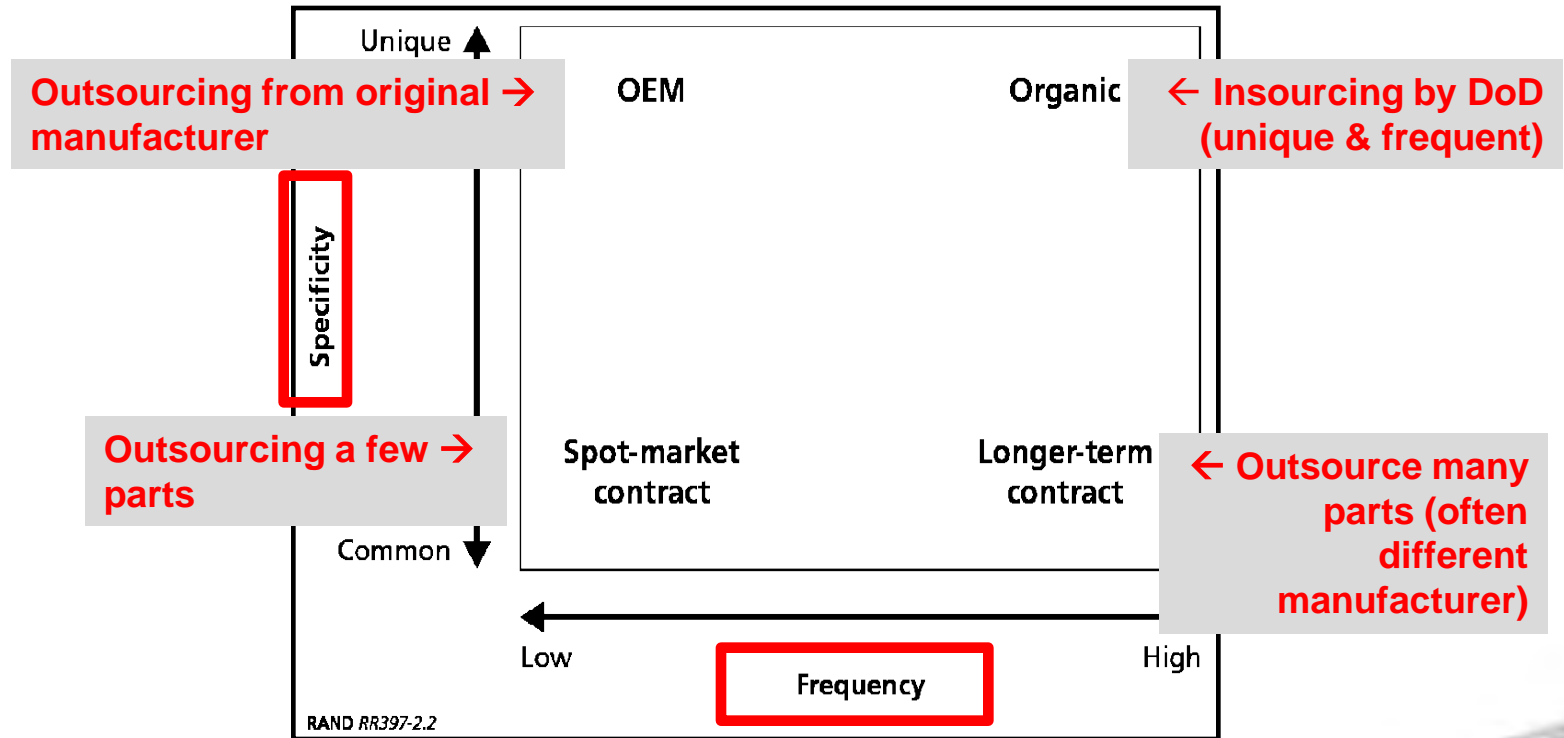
Unique

Outsourcing from original → manufacturer

OEM

Organic

← Insourcing by DoD (unique & frequent)

Specificity

Outsourcing a few → parts

Spot-market contract

Longer-term contract

← Outsource many parts (often different manufacturer)

Common

Low

Frequency

High

RAND RR397-2.2